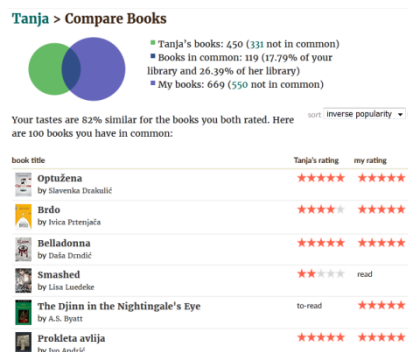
Tanja > Compare Books

Tanja's books: 450 (331 not in common)
Books in common: 119 (17.79% of your library and 26.39% of her library)
My books: 669 (550 not in common)

Your tastes are 82% similar for the books you both rated. Here are 100 books you have in common:

sort: inverse popularity

| book title | Tanja's rating | my rating |
|---|---|---|
| Optužena by Slavenka Drakulić | ★★★★★ | ★★★★★ |
| Brdo by Ivica Prtenjača | ★★★★☆ | ★★★★★ |
| Belladonna by Daša Drndić | ★★★★★ | ★★★★★ |
| Smashed by Lisa Luedeke | ★★☆☆☆ | read |
| The Djinn in the Nightingale's Eye by A.S. Byatt | to-read | ★★★★★ |
| Prokleta avlija by Ivo Andrić | ★★★★★ | ★★★★★ |